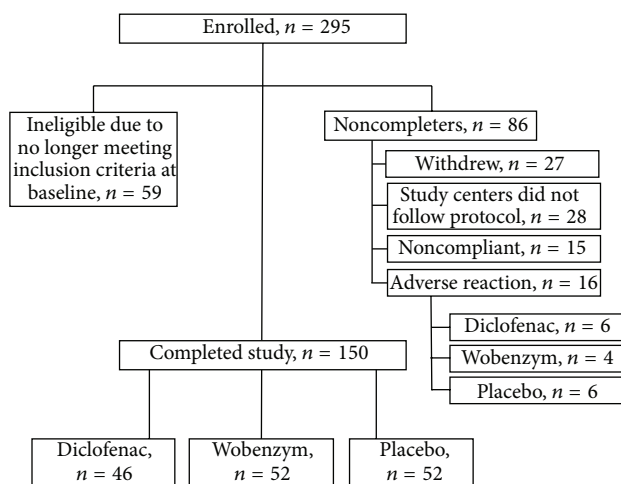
Enrolled, $n = 295$

Ineligible due to no longer meeting inclusion criteria at baseline, $n = 59$

Noncompleters, $n = 86$

Withdrew, $n = 27$

Study centers did not follow protocol, $n = 28$

Noncompliant, $n = 15$

Adverse reaction, $n = 16$

Diclofenac, $n = 6$

Wobenzym, $n = 4$

Placebo, $n = 6$

Completed study, $n = 150$

Diclofenac, $n = 46$

Wobenzym, $n = 52$

Placebo, $n = 52$